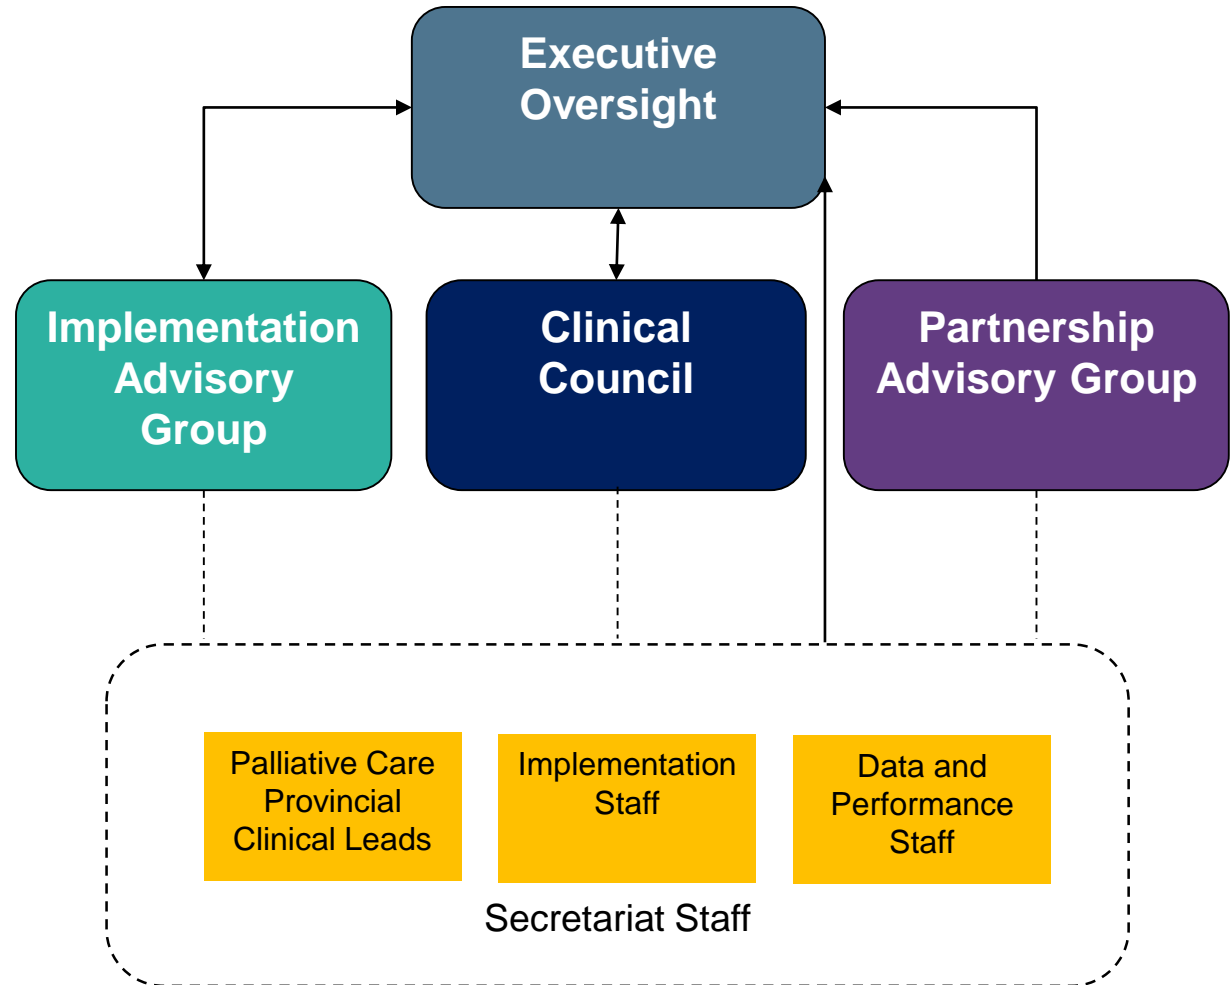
Executive Oversight

Implementation Advisory Group

Clinical Council

Partnership Advisory Group

Palliative Care Provincial Clinical Leads

Implementation Staff

Data and Performance Staff

Secretariat Staff